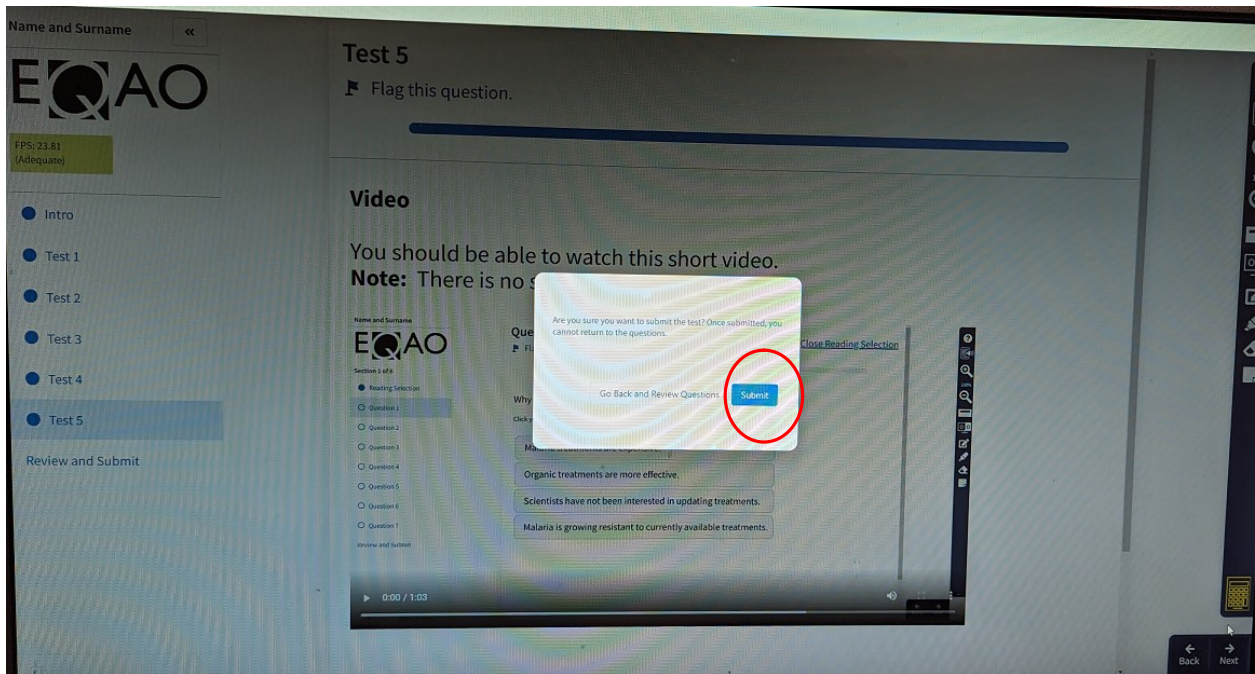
Name and Surname

EQAO

FPS: 23.81
(Adequate)

Intro

Test 1

Test 2

Test 3

Test 4

Test 5

Review and Submit

Test 5

Flag this question.

Video

You should be able to watch this short video.

Note: There is no s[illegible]

Name and Surname

EQAO

Section 1 of 6

Reading Selection

Question 1

Question 2

Question 3

Question 4

Question 5

Question 6

Question 7

Review and Submit

Que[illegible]

Fl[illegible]

Close Reading Selection

Why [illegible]

Click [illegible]

Malaria treatments are expensive.

Organic treatments are more effective.

Scientists have not been interested in updating treatments.

Malaria is growing resistant to currently available treatments.

Are you sure you want to submit the test? Once submitted, you cannot return to the questions.

Go Back and Review Questions

Submit

0:00 / 1:03

Back

Next